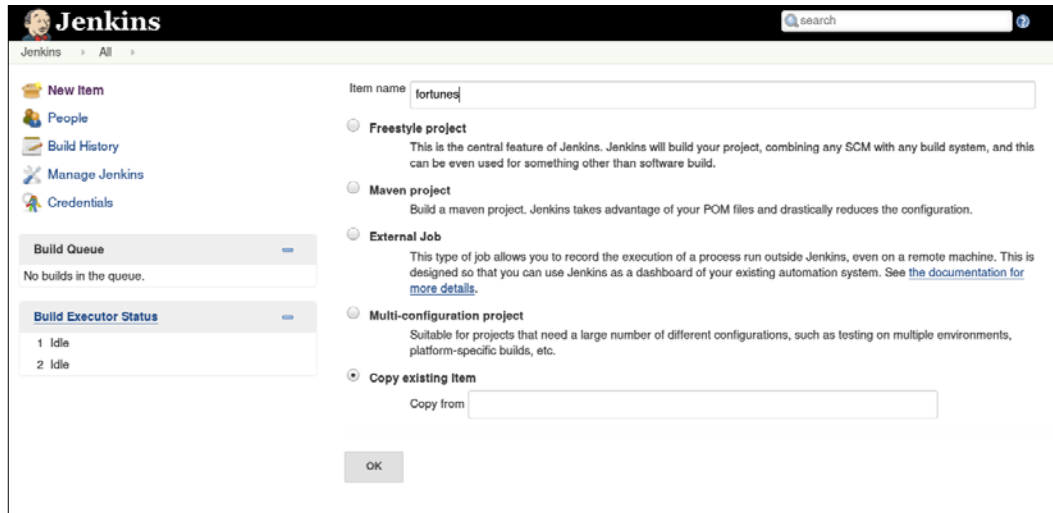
Jenkins

search

Jenkins › All ›

New Item
People
Build History
Manage Jenkins
Credentials

Build Queue
No builds in the queue.

Build Executor Status
1 Idle
2 Idle

Item name fortunes

Freestyle project
This is the central feature of Jenkins. Jenkins will build your project, combining any SCM with any build system, and this can be even used for something other than software build.

Maven project
Build a maven project. Jenkins takes advantage of your POM files and drastically reduces the configuration.

External Job
This type of job allows you to record the execution of a process run outside Jenkins, even on a remote machine. This is designed so that you can use Jenkins as a dashboard of your existing automation system. See the documentation for more details.

Multi-configuration project
Suitable for projects that need a large number of different configurations, such as testing on multiple environments, platform-specific builds, etc.

Copy existing Item
Copy from

OK